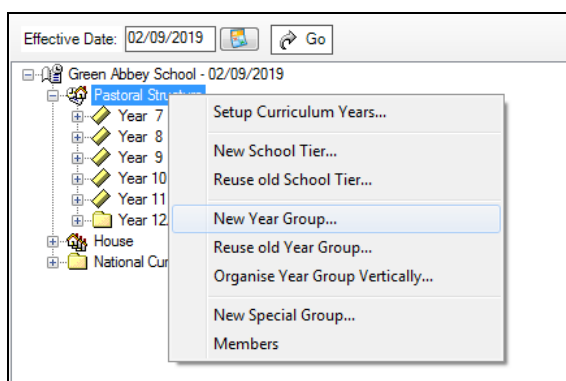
Effective Date: 02/09/2019 Go

Green Abbey School - 02/09/2019
Pastoral Structure
Year 7
Year 8
Year 9
Year 10
Year 11
Year 12
House
National Cur

Setup Curriculum Years...
New School Tier...
Reuse old School Tier...
New Year Group...
Reuse old Year Group...
Organise Year Group Vertically...
New Special Group...
Members